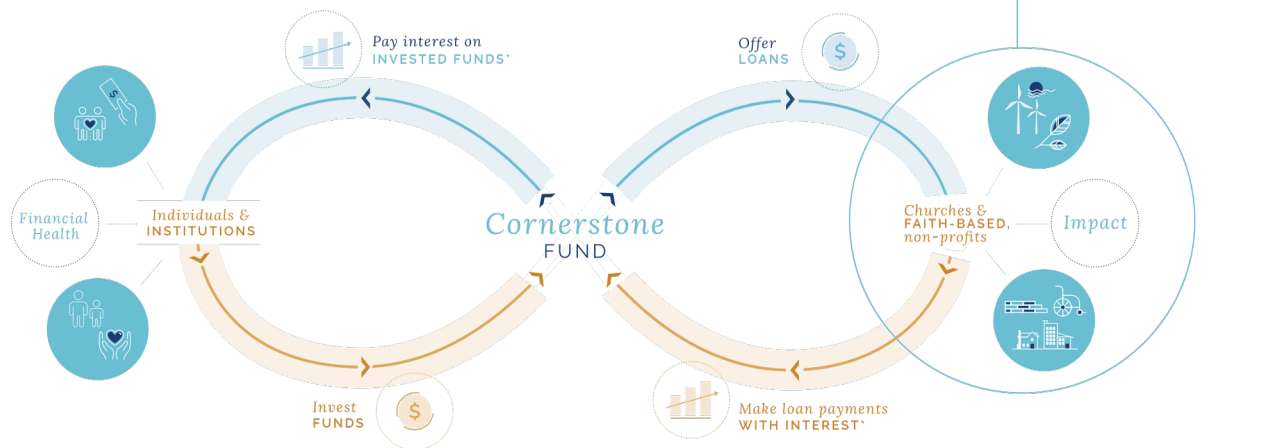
Pay interest on
INVESTED FUNDS*

Offer
LOANS

Financial
Health

Individuals &
INSTITUTIONS

Cornerstone
FUND

Churches &
FAITH-BASED,
non-profits

Impact

Invest
FUNDS

Make loan payments
WITH INTEREST*